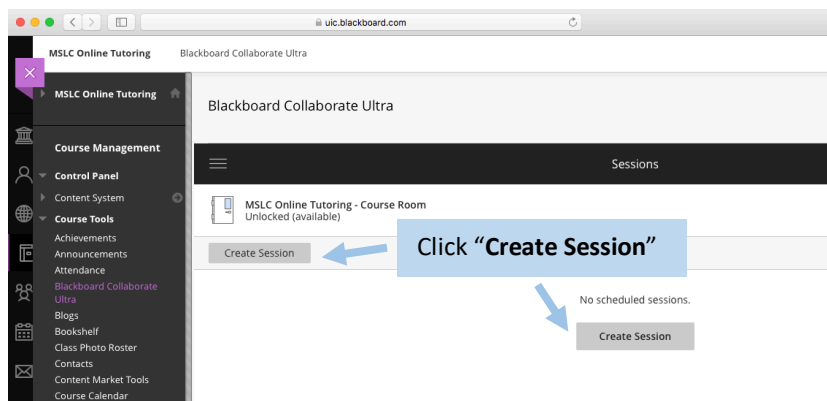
uic.blackboard.com

MSLC Online Tutoring Blackboard Collaborate Ultra

MSLC Online Tutoring

Course Management

Control Panel

Content System

Course Tools

Achievements
Announcements
Attendance
Blackboard Collaborate Ultra
Blogs
Bookshelf
Class Photo Roster
Contacts
Content Market Tools
Course Calendar

Blackboard Collaborate Ultra

Sessions

MSLC Online Tutoring - Course Room
Unlocked (available)

Create Session

Click “**Create Session**”

No scheduled sessions.

Create Session